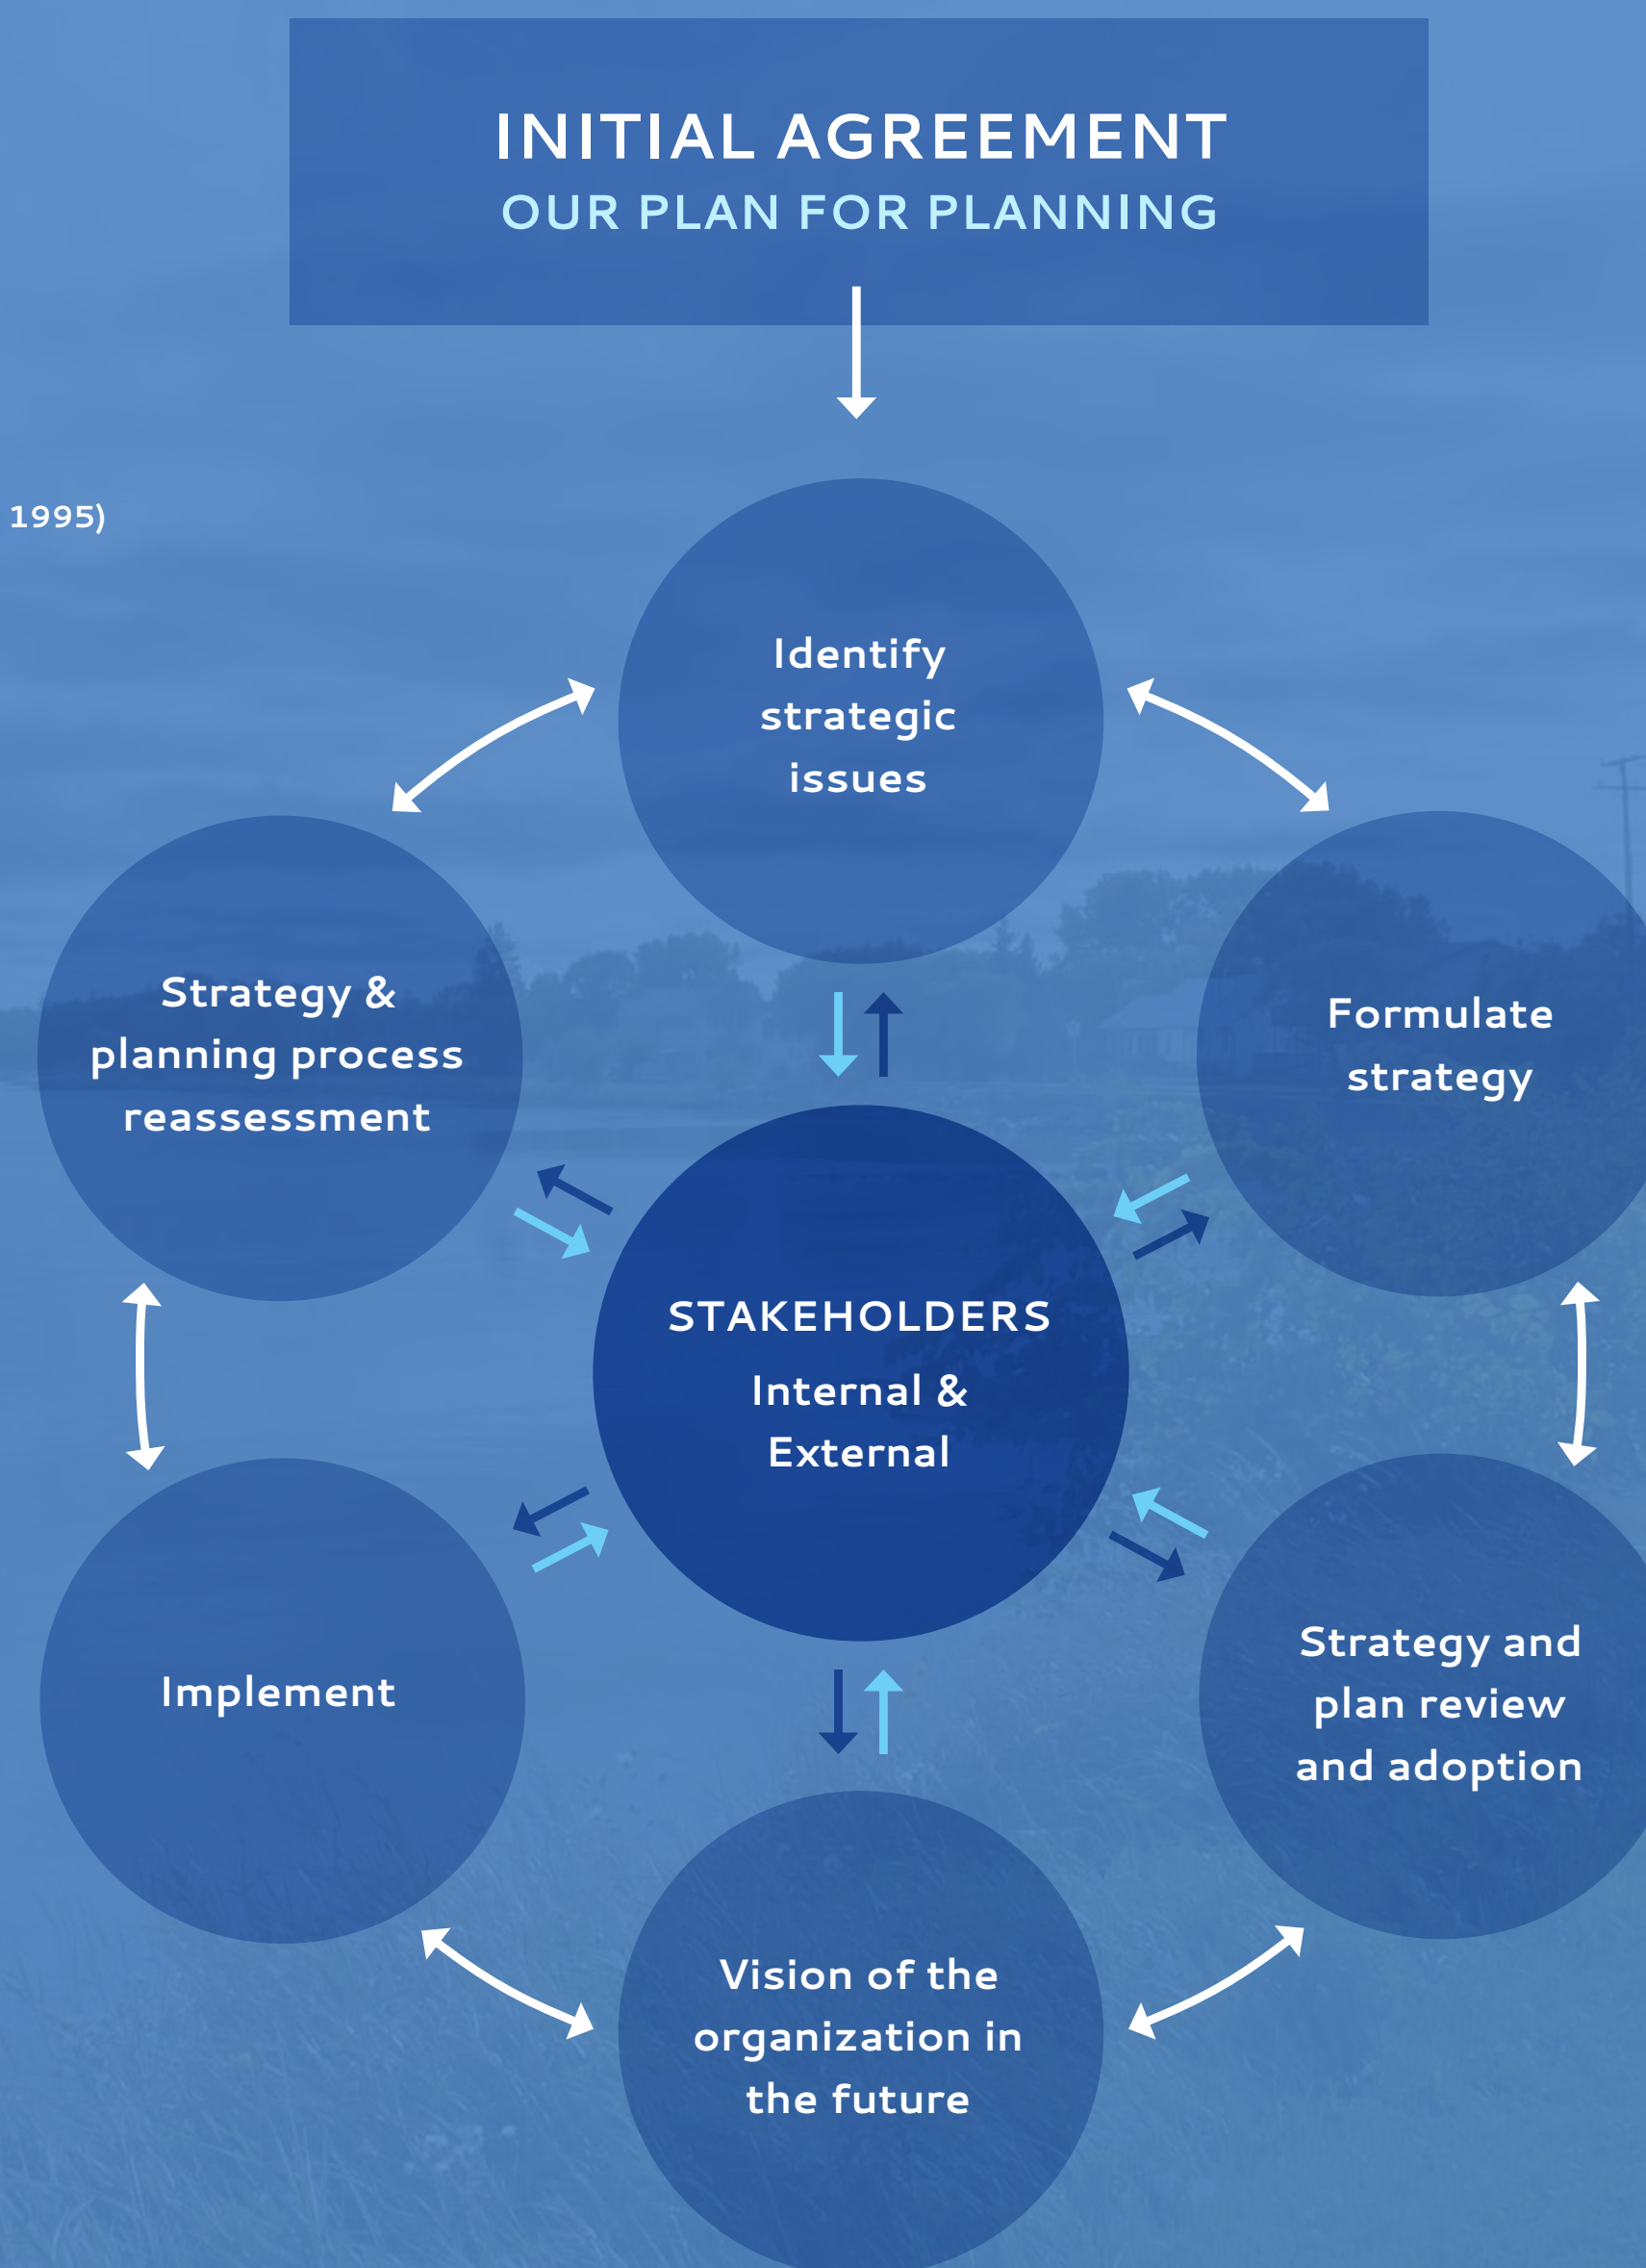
INITIAL AGREEMENT
OUR PLAN FOR PLANNING

1995)

Identify strategic issues

Strategy & planning process reassessment

Formulate strategy

STAKEHOLDERS
Internal & External

Implement

Strategy and plan review and adoption

Vision of the organization in the future